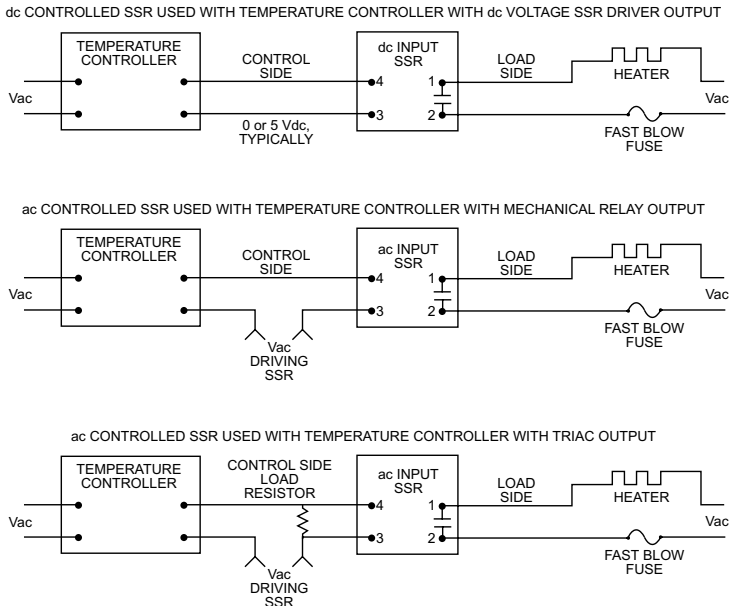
dc CONTROLLED SSR USED WITH TEMPERATURE CONTROLLER WITH dc VOLTAGE SSR DRIVER OUTPUT

TEMPERATURE CONTROLLER

Vac

CONTROL SIDE

0 or 5 Vdc, TYPICALLY

dc INPUT SSR

4

3

1

2

LOAD SIDE

HEATER

FAST BLOW FUSE

Vac

ac CONTROLLED SSR USED WITH TEMPERATURE CONTROLLER WITH MECHANICAL RELAY OUTPUT

TEMPERATURE CONTROLLER

Vac

CONTROL SIDE

Vac DRIVING SSR

ac INPUT SSR

4

3

1

2

LOAD SIDE

HEATER

FAST BLOW FUSE

Vac

ac CONTROLLED SSR USED WITH TEMPERATURE CONTROLLER WITH TRIAC OUTPUT

TEMPERATURE CONTROLLER

Vac

CONTROL SIDE LOAD RESISTOR

Vac DRIVING SSR

ac INPUT SSR

4

3

1

2

LOAD SIDE

HEATER

FAST BLOW FUSE

Vac